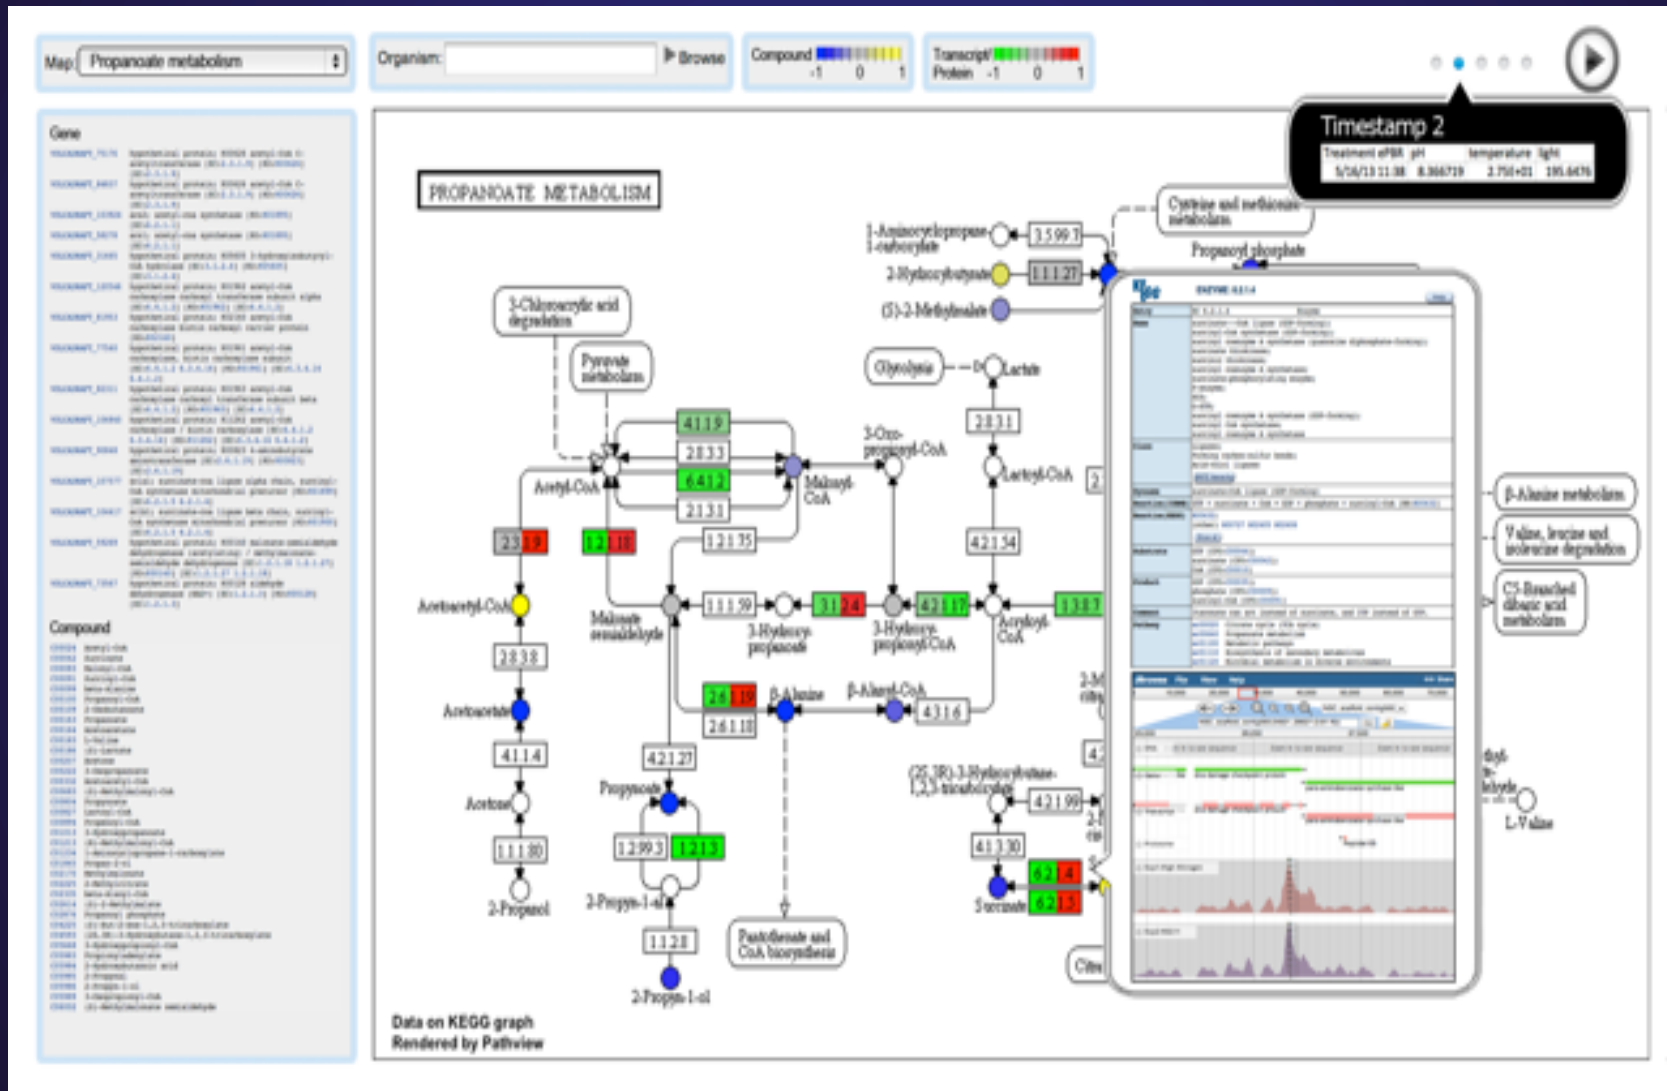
Map: Propanoate metabolism

Organism: Browse

Compound -1 0 1

Transcript Protein -1 0 1

Timestamp 2

| Treatment ePBR | pH | temperature | light |
|---|---|---|---|
| 5/16/13 11:38 | 8.366719 | 2.75E+01 | 195.6476 |

Gene

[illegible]

Compound

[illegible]

PROPANOATE METABOLISM

Cysteine and methionine metabolism

Propanoyl phosphate

1-Aminocyclopropane-1-carboxylate

3.5.99.7

2-Hydroxybutyrate

1.1.1.27

(S)-2-Methylmalate

3-Chloroacrylic acid degradation

Pyruvate metabolism

Glycolysis

Lactate

4.1.1.9

2.8.3.3

6.4.1.2

2.1.3.1

Acetyl-CoA

Malonyl-CoA

3-Oxo-propionyl-CoA

2.8.3.1

Lactoyl-CoA

2.3.1.9

1.2.1.18

1.2.1.75

4.2.1.54

Acetoacetyl-CoA

Malonate semialdehyde

1.1.1.59

3-Hydroxy-propanoate

3.1.2.4

3-Hydroxy-propionyl-CoA

4.2.1.17

Acryloyl-CoA

1.3.8.7

2.8.3.8

2.6.1.19

β-Alanine

β-Alanyl-CoA

4.3.1.6

2.6.1.18

Acetoacetate

4.1.1.4

4.2.1.27

Propanoate

Acetone

1.1.1.80

1.2.99.3

1.2.1.3

2-Propanol

2-Propyn-1-al

1.1.2.8

2-Propyn-1-ol

Pantothenate and CoA biosynthesis

(2S,3R)-3-Hydroxybutane-1,2,3-tricarboxylate

4.2.1.99

4.1.3.30

6.2.1.4

6.2.1.5

Succinate

Citr

β-Alanine metabolism

Valine, leucine and isoleucine degradation

C5-Branched dibasic acid metabolism

L-Valine

KEGG ENZYME: 6.2.1.1

Data on KEGG graph
Rendered by Pathview